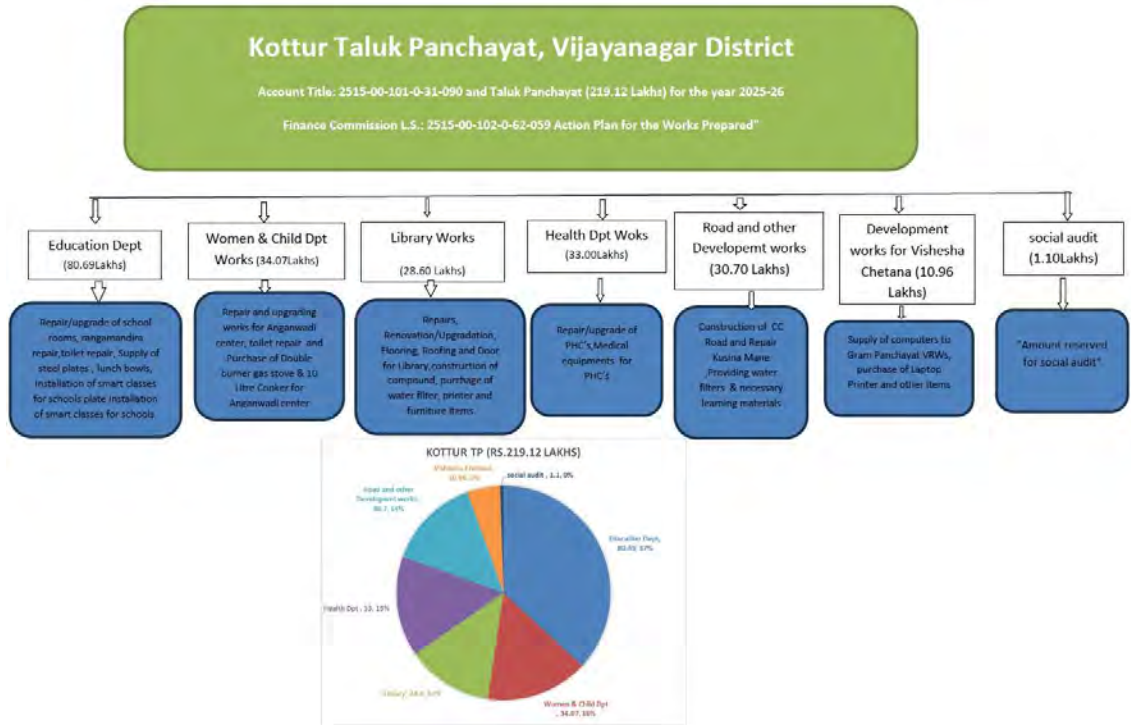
Kottur Taluk Panchayat, Vijayanagar District

Account Title: 2515-00-101-0-31-090 and Taluk Panchayat (219.12 Lakhs) for the year 2025-26

Finance Commission L.S.: 2515-00-102-0-62-059 Action Plan for the Works Prepared"

Education Dept (80.69Lakhs)

Repair/upgrade of school rooms, rangamandira repair,toilet repair, Supply of steel plates , lunch bowls, installation of smart classes for schools plate installation of smart classes for schools

Women & Child Dpt Works (34.07Lakhs)

Repair and upgrading works for Anganwadi center, toilet repair, and Purchase of Double burner gas stove & 10 Litre Cooker for Anganwadi center

Library Works (28.60 Lakhs)

Repairs, Renovation/Upgradation, Flooring, Roofing and Door for Library,construction of compound, purchase of water filter, printer and furniture items.

Health Dpt Woks (33.00Lakhs)

Repair/upgrade of PHC's,Medical equipments for PHC's

Road and other Developemt works (30.70 Lakhs)

Construction of CC Road and Repair Kusina Mane ,Providing water filters & necessary learning materials

Development works for Vishesha Chetana (10.96 Lakhs)

Supply of computers to Gram Panchayat VRWs, purchase of Laptop Printer and other items

social audit (1.10Lakhs)

"Amount reserved for social audit"

KOTTUR TP (RS.219.12 LAKHS)

Vishesha Chetana, 10.96, 5%

social audit , 1.1, 0%

Road and other Development works, 30.7, 14%

Education Dept, 80.69, 37%

Health Dpt , 33, 15%

Library, 28.6, 13%

Women & Child Dpt , 34.07, 16%